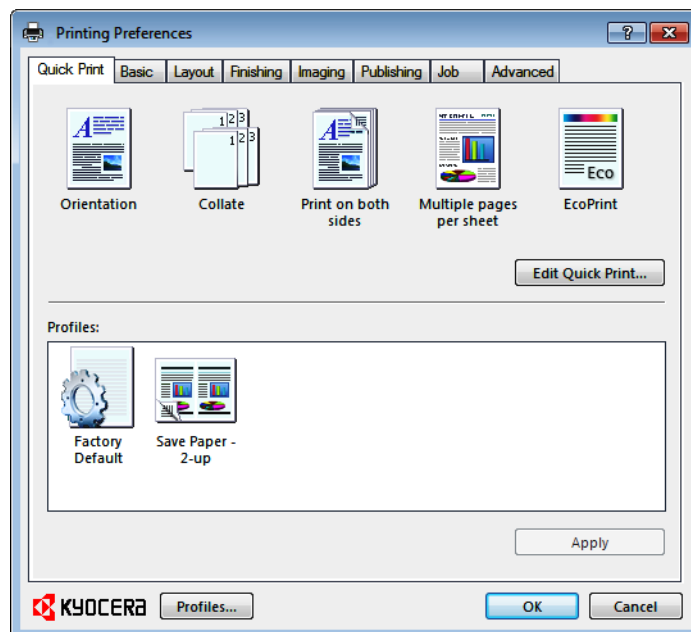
Printing Preferences

?

Quick Print | Basic | Layout | Finishing | Imaging | Publishing | Job | Advanced

Orientation

Collate

Print on both sides

Multiple pages per sheet

Eco

EcoPrint

Edit Quick Print...

Profiles:

Factory Default

Save Paper - 2-up

Apply

KYOCERA

Profiles...

OK

Cancel